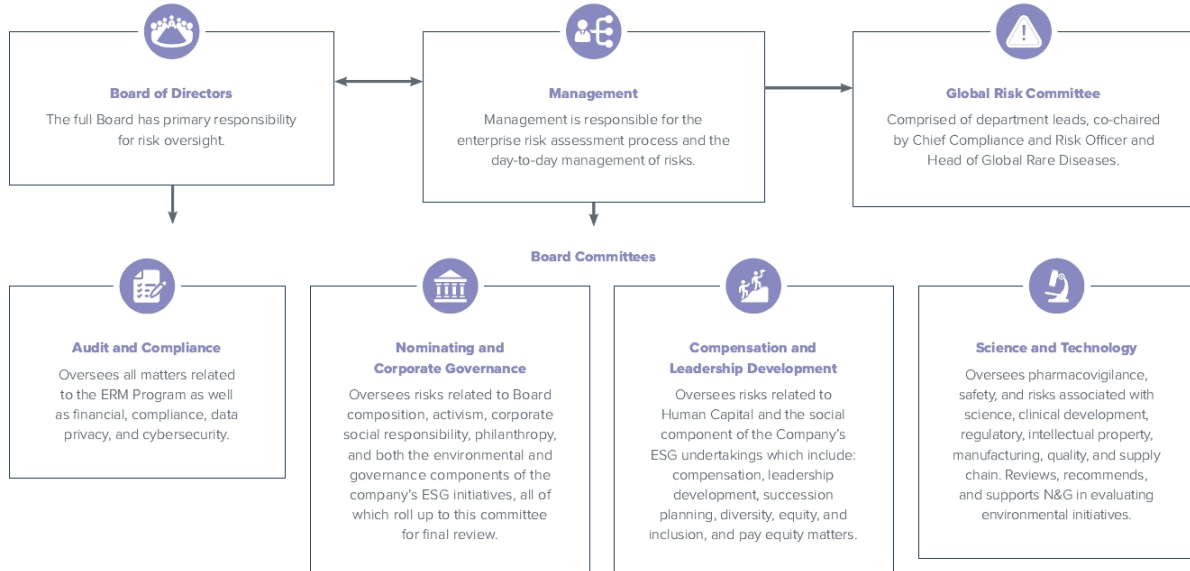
Board of Directors

The full Board has primary responsibility for risk oversight.

Management

Management is responsible for the enterprise risk assessment process and the day-to-day management of risks.

Global Risk Committee

Comprised of department leads, co-chaired by Chief Compliance and Risk Officer and Head of Global Rare Diseases.

Board Committees

Audit and Compliance

Oversees all matters related to the ERM Program as well as financial, compliance, data privacy, and cybersecurity.

Nominating and Corporate Governance

Oversees risks related to Board composition, activism, corporate social responsibility, philanthropy, and both the environmental and governance components of the company's ESG initiatives, all of which roll up to this committee for final review.

Compensation and Leadership Development

Oversees risks related to Human Capital and the social component of the Company's ESG undertakings which include: compensation, leadership development, succession planning, diversity, equity, and inclusion, and pay equity matters.

Science and Technology

Oversees pharmacovigilance, safety, and risks associated with science, clinical development, regulatory, intellectual property, manufacturing, quality, and supply chain. Reviews, recommends, and supports N&G in evaluating environmental initiatives.